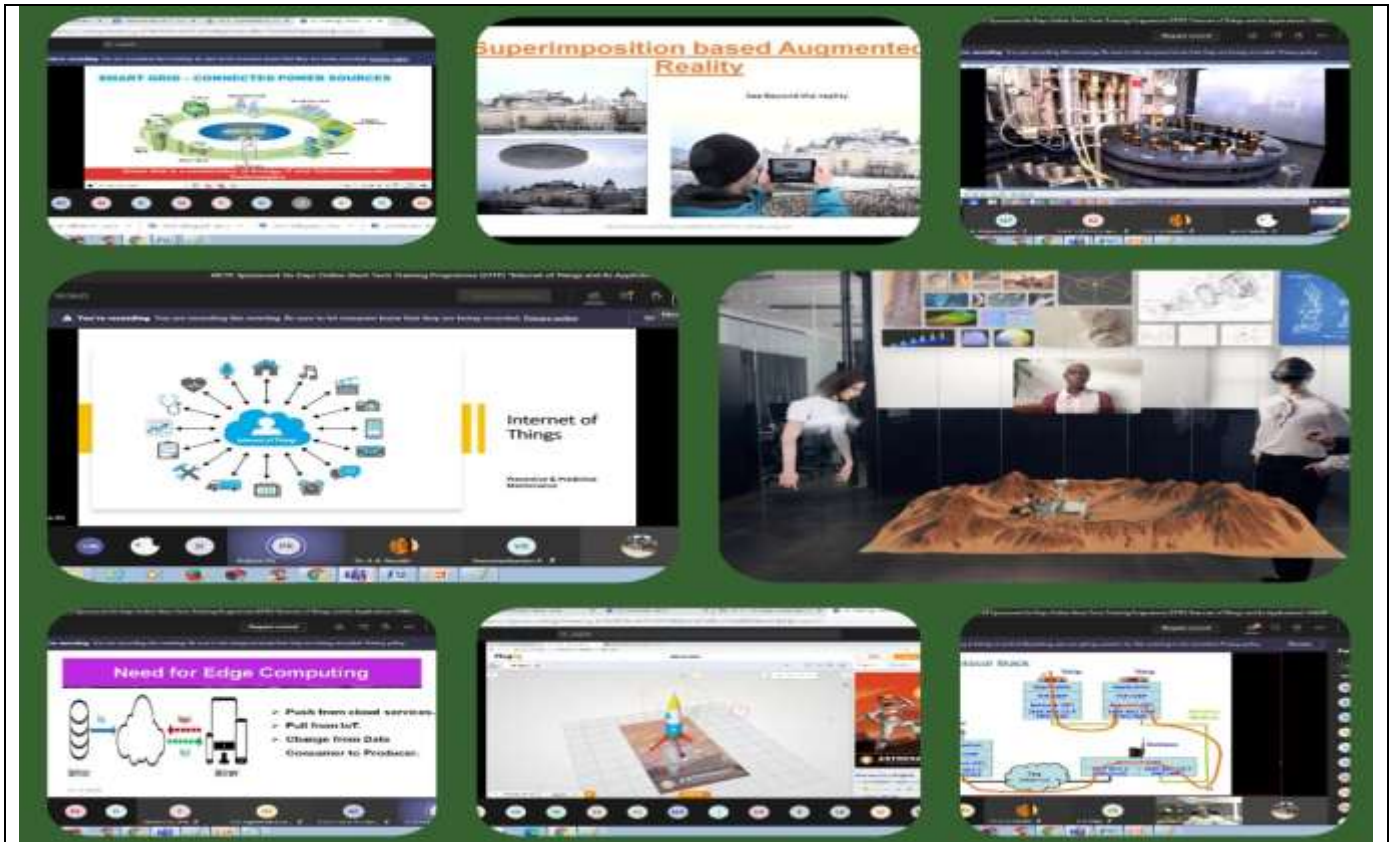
SMART GRID – CONNECTED POWER SOURCES

Superimposition based Augmented Reality

See Beyond the reality

AICTE Sponsored Six Days Online Short Term Training Programme (STTP) "Internet of Things and its Applications"

You're recording You are recording this meeting. Be sure to let everyone know that they are being recorded. Privacy policy

Internet of Things

Preventive & Predictive Maintenance

Dr. A. R. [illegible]

Need for Edge Computing

Push from cloud services.

Pull from IoT.

Change from Data Consumer to Producer.

Protocol Stack